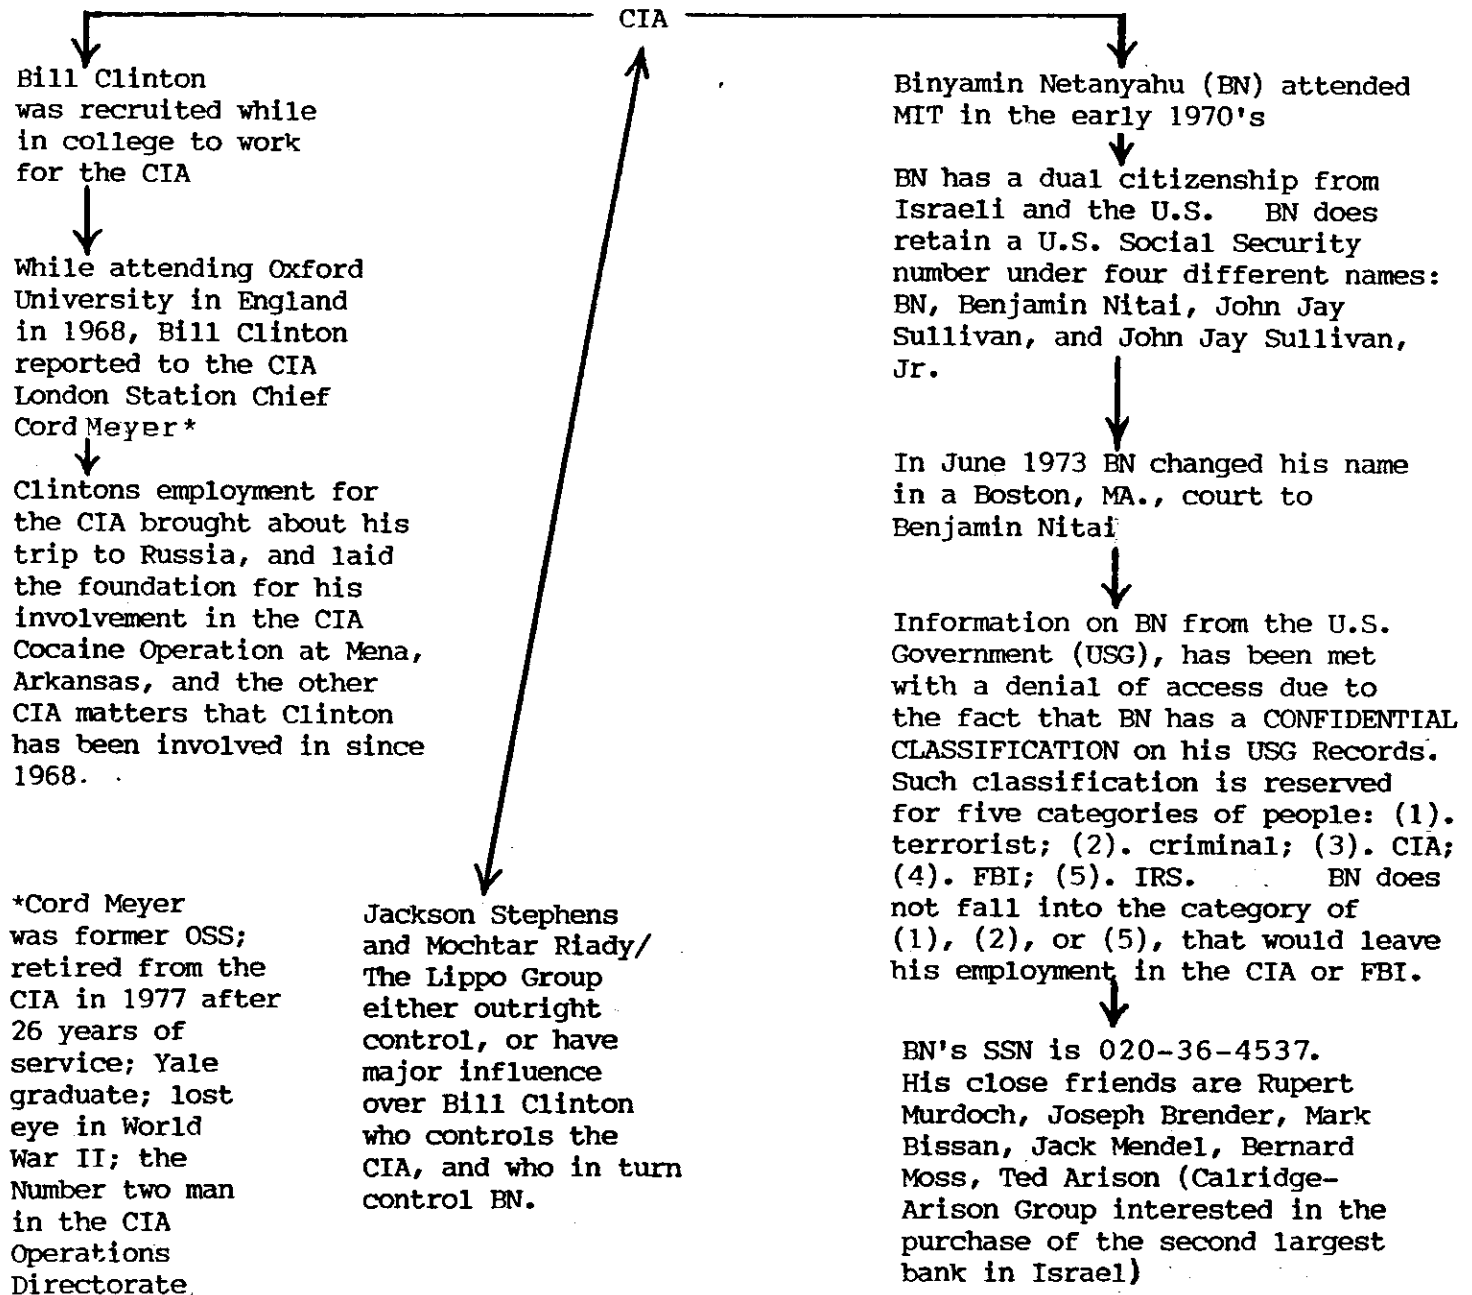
CIA

Bill Clinton was recruited while in college to work for the CIA

While attending Oxford University in England in 1968, Bill Clinton reported to the CIA London Station Chief Cord Meyer*

Clintons employment for the CIA brought about his trip to Russia, and laid the foundation for his involvement in the CIA Cocaine Operation at Mena, Arkansas, and the other CIA matters that Clinton has been involved in since 1968.

*Cord Meyer was former OSS; retired from the CIA in 1977 after 26 years of service; Yale graduate; lost eye in World War II; the Number two man in the CIA Operations Directorate

Jackson Stephens and Mochtar Riady/ The Lippo Group either outright control, or have major influence over Bill Clinton who controls the CIA, and who in turn control BN.

Binyamin Netanyahu (BN) attended MIT in the early 1970's

BN has a dual citizenship from Israeli and the U.S. BN does retain a U.S. Social Security number under four different names: BN, Benjamin Nitai, John Jay Sullivan, and John Jay Sullivan, Jr.

In June 1973 BN changed his name in a Boston, MA., court to Benjamin Nitai

Information on BN from the U.S. Government (USG), has been met with a denial of access due to the fact that BN has a CONFIDENTIAL CLASSIFICATION on his USG Records. Such classification is reserved for five categories of people: (1). terrorist; (2). criminal; (3). CIA; (4). FBI; (5). IRS. BN does not fall into the category of (1), (2), or (5), that would leave his employment in the CIA or FBI.

BN's SSN is 020-36-4537. His close friends are Rupert Murdoch, Joseph Brender, Mark Bissan, Jack Mendel, Bernard Moss, Ted Arison (Calridge-Arison Group interested in the purchase of the second largest bank in Israel)